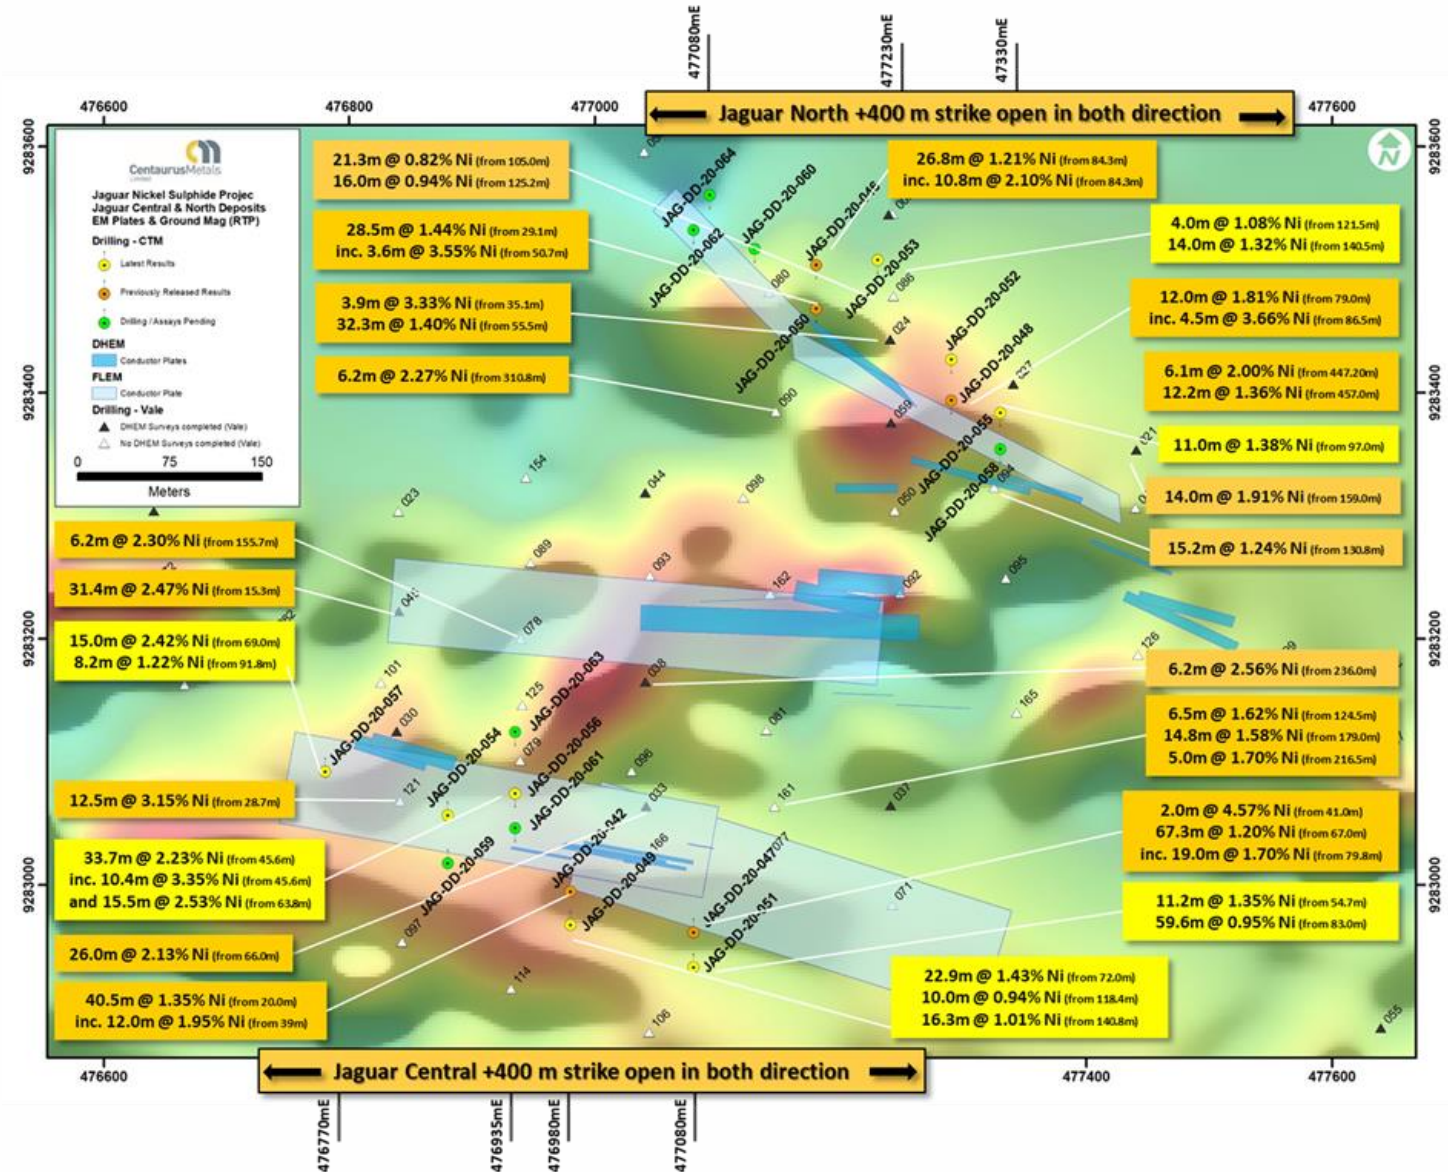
477080mE
477230mE
47330mE
476600
476800
477000
Jaguar North +400 m strike open in both direction
477600
9283600
9283600

CentaurusMetals
Jaguar Nickel Sulphide Projec
Jaguar Central & North Deposits
EM Plates & Ground Mag (RTP)
Drilling - CTM
Latest Results
Previously Released Results
Drilling / Assays Pending
DHEM
Conductor Plates
FLEM
Conductor Plate
Drilling - Vale
DHEM Surveys completed (Vale)
No DHEM Surveys completed (Vale)
0 75 150
Meters

21.3m @ 0.82% Ni (from 105.0m)
16.0m @ 0.94% Ni (from 125.2m)

28.5m @ 1.44% Ni (from 29.1m)
inc. 3.6m @ 3.55% Ni (from 50.7m)

3.9m @ 3.33% Ni (from 35.1m)
32.3m @ 1.40% Ni (from 55.5m)

6.2m @ 2.27% Ni (from 310.8m)

26.8m @ 1.21% Ni (from 84.3m)
inc. 10.8m @ 2.10% Ni (from 84.3m)

4.0m @ 1.08% Ni (from 121.5m)
14.0m @ 1.32% Ni (from 140.5m)

12.0m @ 1.81% Ni (from 79.0m)
inc. 4.5m @ 3.66% Ni (from 86.5m)

6.1m @ 2.00% Ni (from 447.20m)
12.2m @ 1.36% Ni (from 457.0m)

11.0m @ 1.38% Ni (from 97.0m)

14.0m @ 1.91% Ni (from 159.0m)

15.2m @ 1.24% Ni (from 130.8m)

JAG-DD-20-064
JAG-DD-20-060
JAG-DD-20-062
JAG-DD-20-046
JAG-DD-20-053
JAG-DD-20-050
JAG-DD-20-052
JAG-DD-20-048
JAG-DD-20-055
JAG-DD-20-058
080
086
024
090
059
027
021
050
094
154
044
098
023
9283400
9283400

6.2m @ 2.30% Ni (from 155.7m)
31.4m @ 2.47% Ni (from 15.3m)
15.0m @ 2.42% Ni (from 69.0m)
8.2m @ 1.22% Ni (from 91.8m)
089
093
162
092
095
078
126
9283200
9283200
6.2m @ 2.56% Ni (from 236.0m)
101
125
038
165
JAG-DD-20-057
030
JAG-DD-20-054
JAG-DD-20-063
079
JAG-DD-20-056
081
096
JAG-DD-20-061
6.5m @ 1.62% Ni (from 124.5m)
14.8m @ 1.58% Ni (from 179.0m)
5.0m @ 1.70% Ni (from 216.5m)
12.5m @ 3.15% Ni (from 28.7m)
121
033
161
037
JAG-DD-20-042
166
JAG-DD-20-059
JAG-DD-20-049
JAG-DD-20-047
077
2.0m @ 4.57% Ni (from 41.0m)
67.3m @ 1.20% Ni (from 67.0m)
inc. 19.0m @ 1.70% Ni (from 79.8m)
33.7m @ 2.23% Ni (from 45.6m)
inc. 10.4m @ 3.35% Ni (from 45.6m)
and 15.5m @ 2.53% Ni (from 63.8m)
9283000
9283000
097
071
JAG-DD-20-051
11.2m @ 1.35% Ni (from 54.7m)
59.6m @ 0.95% Ni (from 83.0m)
26.0m @ 2.13% Ni (from 66.0m)
114
40.5m @ 1.35% Ni (from 20.0m)
inc. 12.0m @ 1.95% Ni (from 39m)
106
22.9m @ 1.43% Ni (from 72.0m)
10.0m @ 0.94% Ni (from 118.4m)
16.3m @ 1.01% Ni (from 140.8m)
055
476600
Jaguar Central +400 m strike open in both direction
477400
477600
476770mE
476935mE
476980mE
477080mE